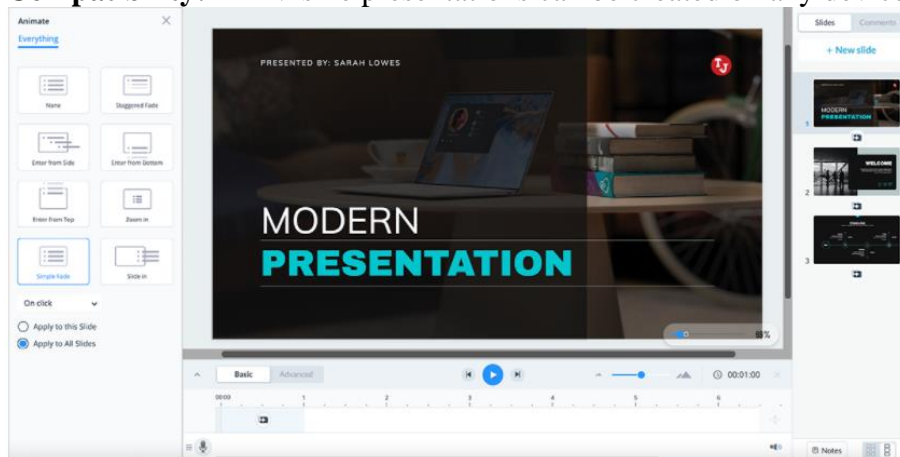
Animate
Everything
None
Staggered Fade
Enter from Side
Enter from Bottom
Enter from Top
Zoom in
Simple Fade
Slide in
On click
Apply to this Slide
Apply to All Slides

PRESENTED BY: SARAH LOWES
MODERN
PRESENTATION
89%

Basic
Advanced
00:01:00
00:00
1
2
3
4
5
6

Slides
Comments
+ New slide
MODERN PRESENTATION
1
WELCOME
2
3
Notes